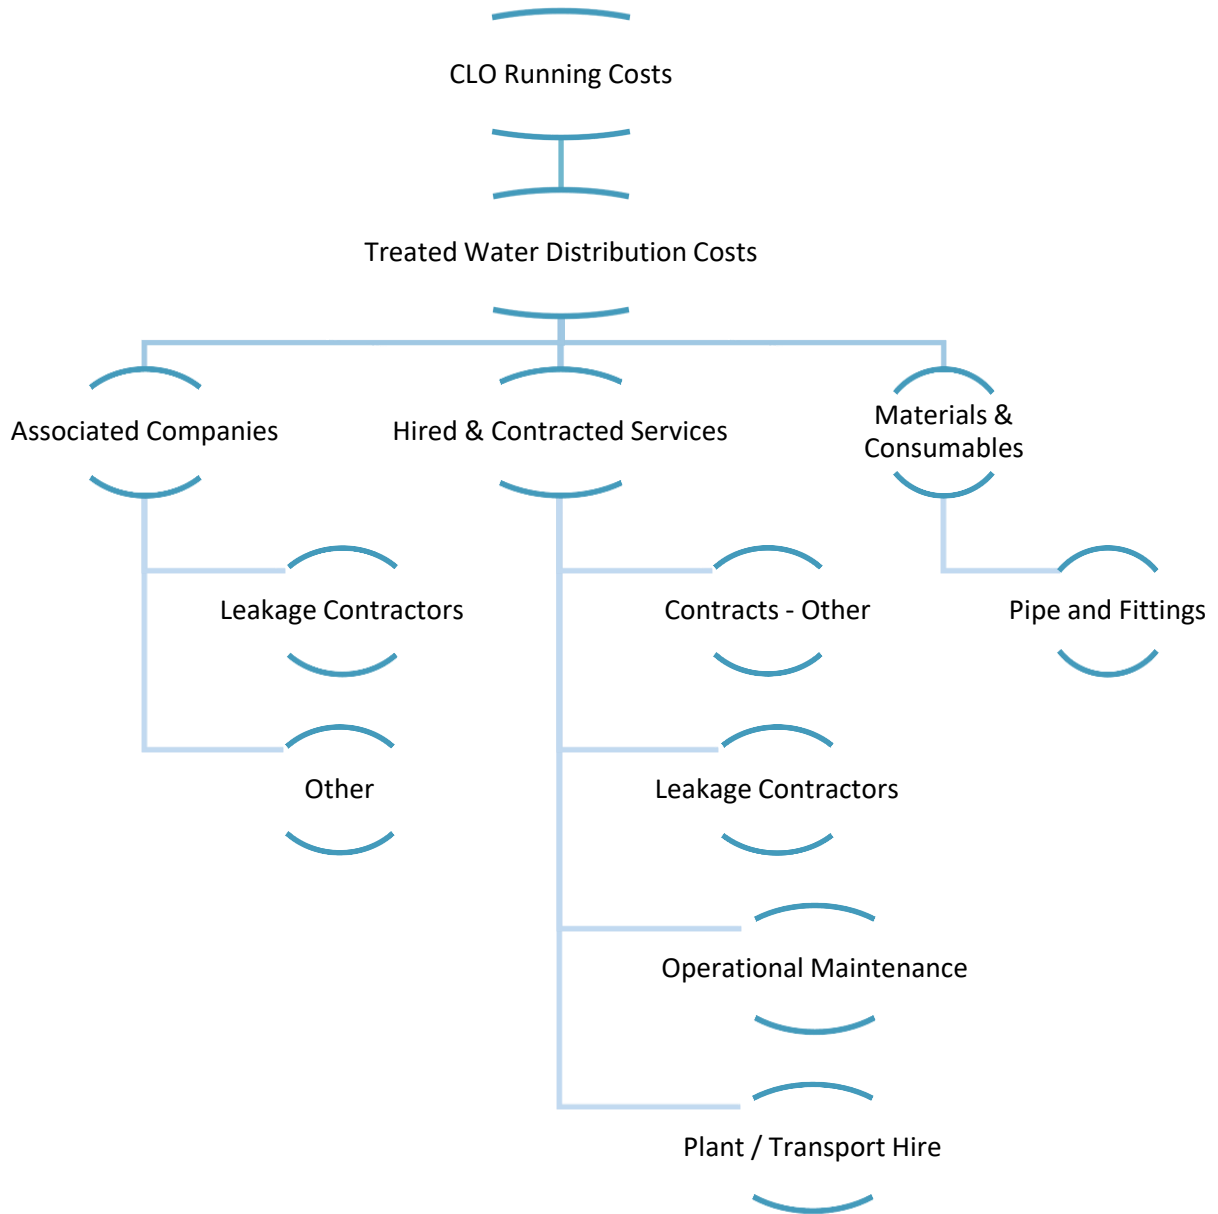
CLO Running Costs

Treated Water Distribution Costs

Associated Companies

Hired & Contracted Services

Materials & Consumables

Leakage Contractors

Other

Contracts - Other

Leakage Contractors

Operational Maintenance

Plant / Transport Hire

Pipe and Fittings